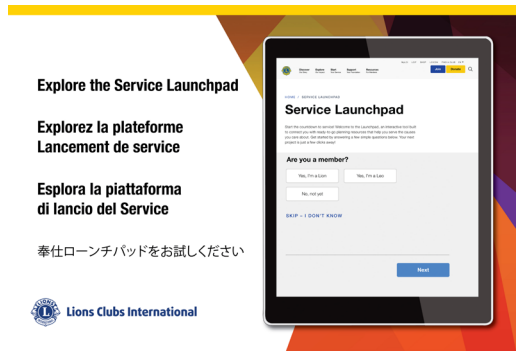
Explore the Service Launchpad

Explorez la plateforme Lancement de service

Esplora la piattaforma di lancio del Service

奉仕ローンチパッドをお試しください

Lions Clubs International

HOME > SERVICE LAUNCHPAD

Service Launchpad

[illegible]

Are you a member?

Yes, I'm a Lion

Yes, I'm a Leo

No, not yet

SKIP - I DON'T KNOW

Next

Join

Donate